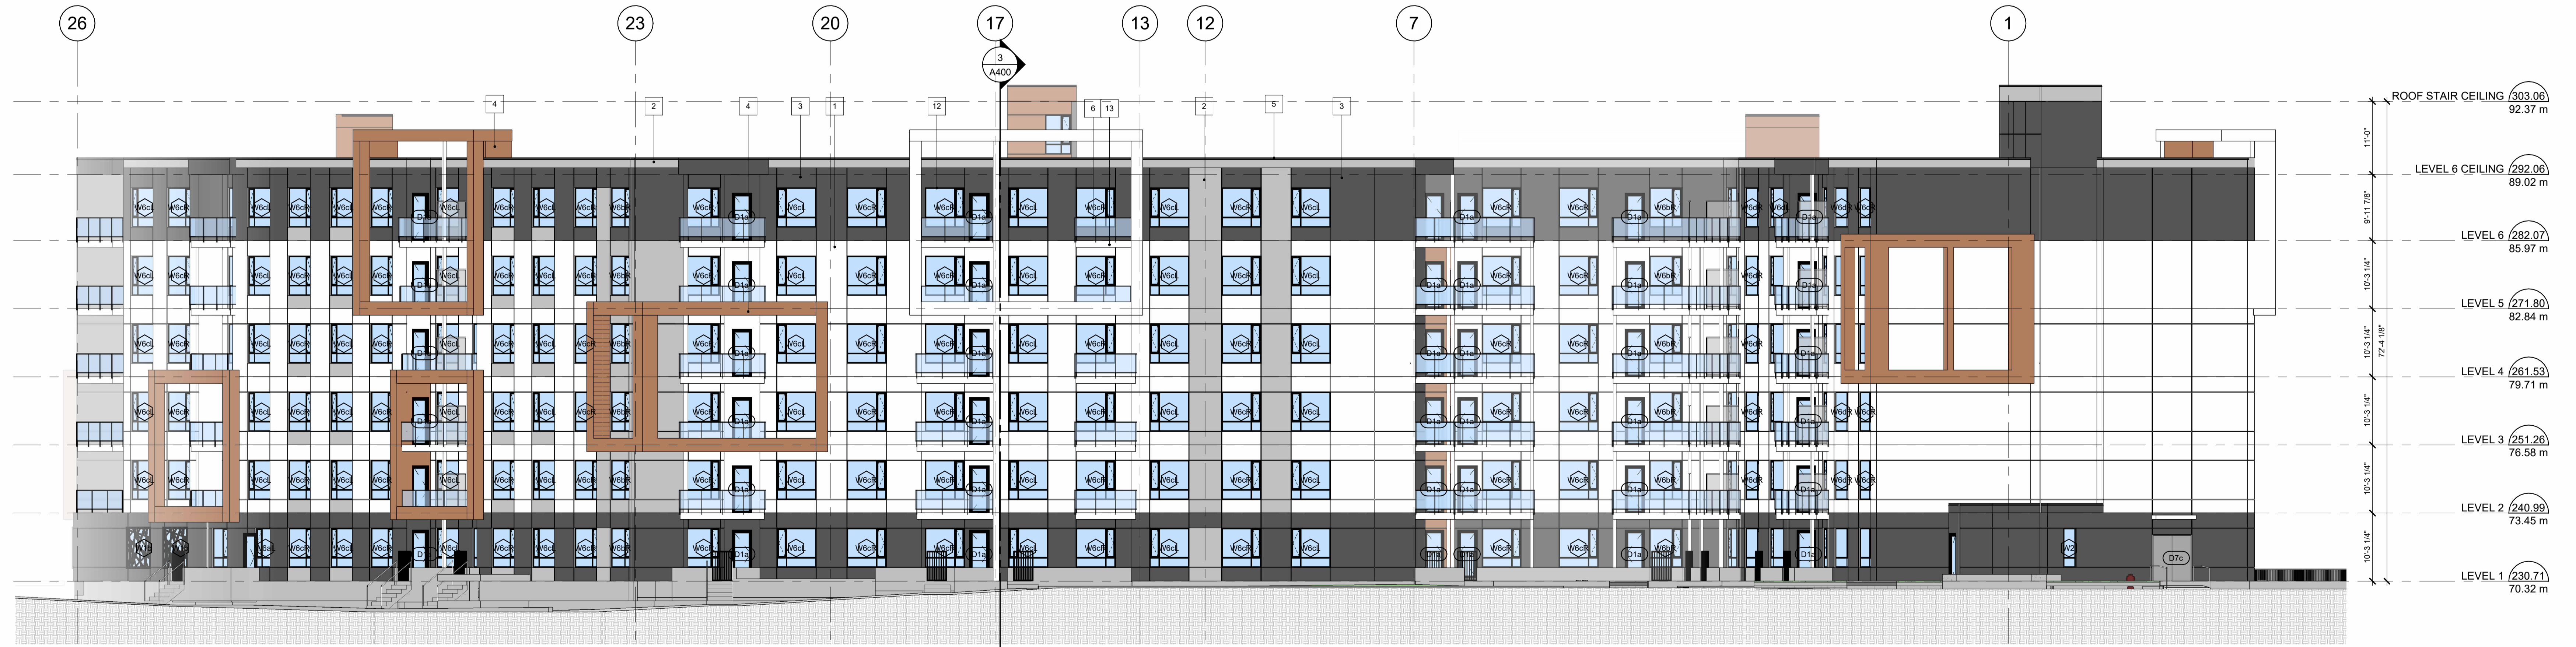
26
23
20
17
13
12
7
1

3
A400

4 2 4 3 1 12 6 13 2 5 3

ROOF STAIR CEILING 303.06
92.37 m
LEVEL 6 CEILING 292.06
89.02 m
LEVEL 6 282.07
85.97 m
LEVEL 5 271.80
82.84 m
LEVEL 4 261.53
79.71 m
LEVEL 3 251.26
76.58 m
LEVEL 2 240.99
73.45 m
LEVEL 1 230.71
70.32 m

11'-0"
9'-11 7/8"
10'-3 1/4"
10'-3 1/4"
72'-4 1/8"
10'-3 1/4"
10'-3 1/4"
10'-3 1/4"

W6cL W6cR W6cL W6cR W6cL W6cR D1a W6cL W6cR D1a W6cR W6bR D7c W2